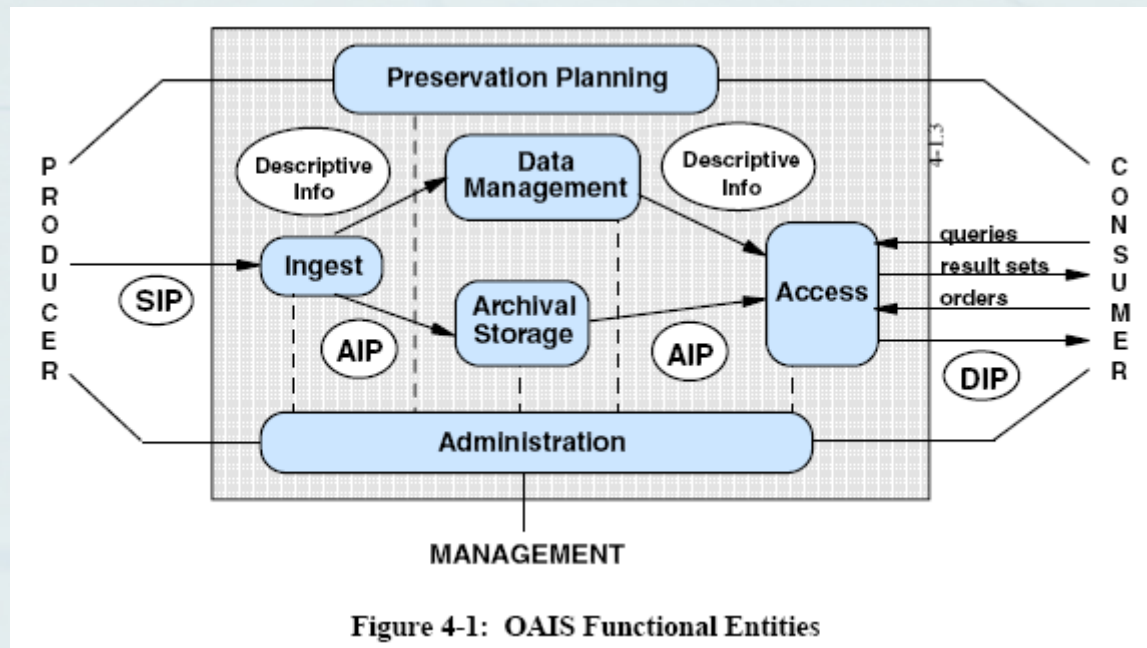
Preservation Planning

P
R
O
D
U
C
E
R

Descriptive Info

Data Management

Descriptive Info

4-1.3

C
O
N
S
U
M
E
R

Ingest

SIP

Archival Storage

Access

queries
result sets
orders

AIP

AIP

DIP

Administration

MANAGEMENT

Figure 4-1: OAIS Functional Entities